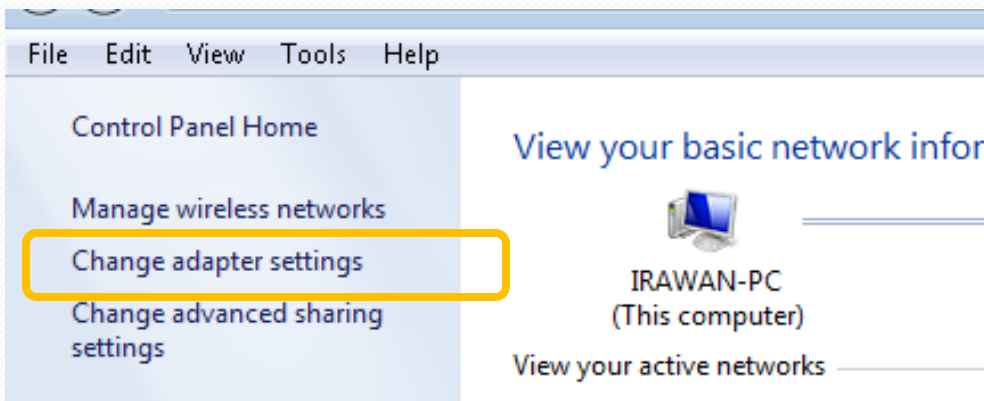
File Edit View Tools Help

Control Panel Home

Manage wireless networks

Change adapter settings

Change advanced sharing settings

View your basic network infor

IRAWAN-PC
(This computer)

View your active networks